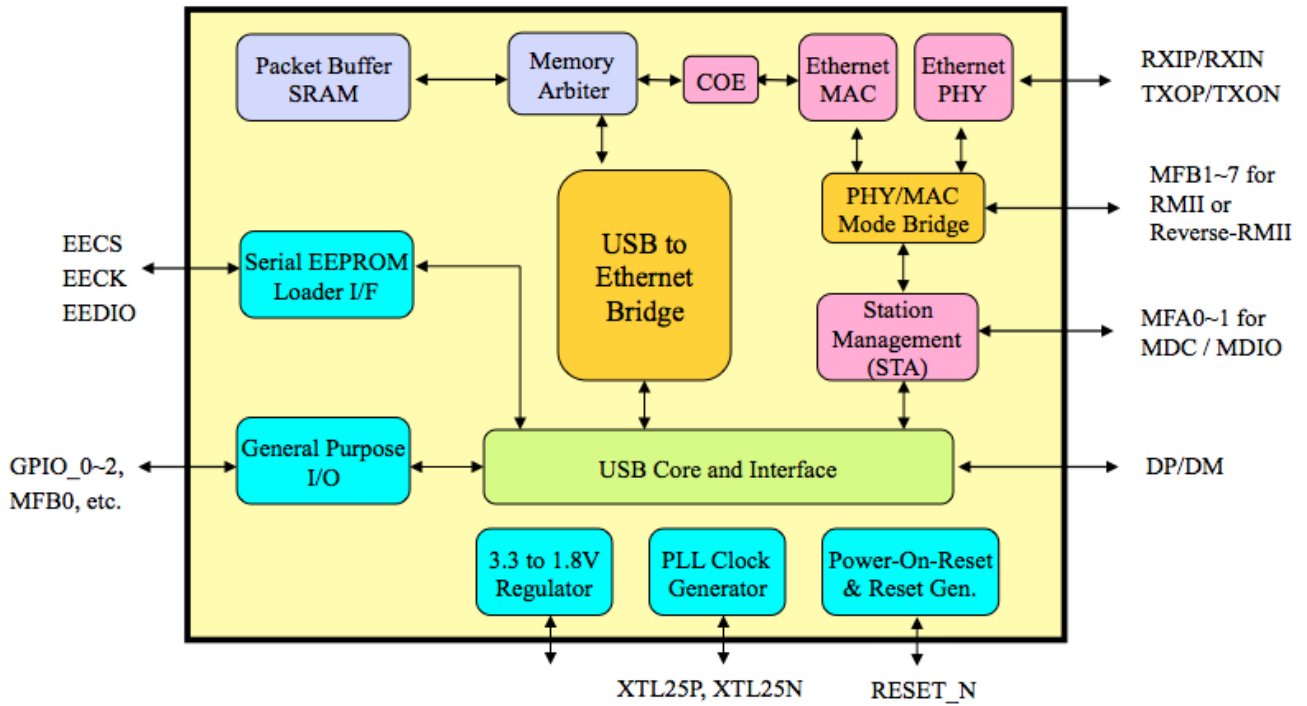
Packet Buffer SRAM

Memory Arbiter

COE

Ethernet MAC

Ethernet PHY

RXIP/RXIN
TXOP/TXON

PHY/MAC Mode Bridge

MFB1~7 for RMII or Reverse-RMII

EECS
EECK
EEDIO

Serial EEPROM Loader I/F

USB to Ethernet Bridge

Station Management (STA)

MFA0~1 for MDC / MDIO

GPIO_0~2, MFB0, etc.

General Purpose I/O

USB Core and Interface

DP/DM

3.3 to 1.8V Regulator

PLL Clock Generator

Power-On-Reset & Reset Gen.

XTL25P, XTL25N

RESET_N